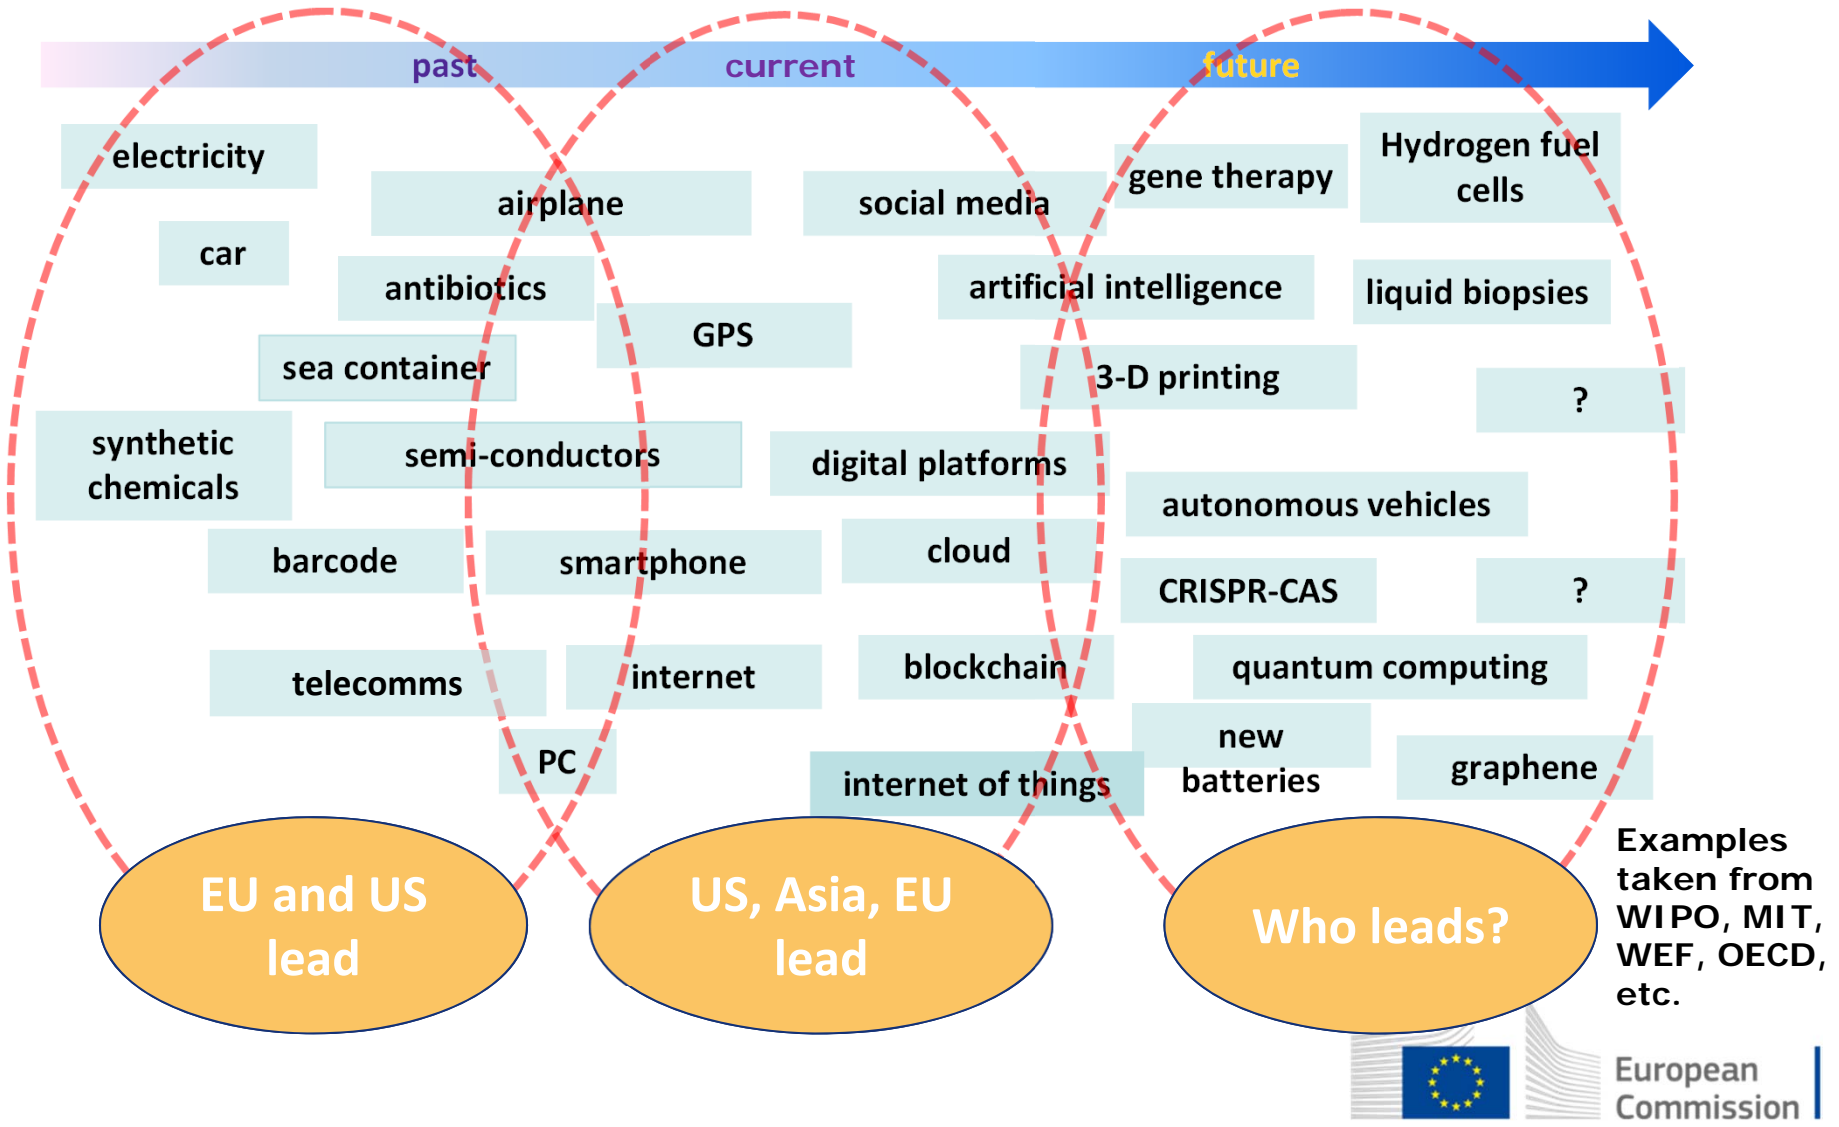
past current future

electricity

airplane

car

antibiotics

sea container

synthetic chemicals

semi-conductors

barcode

telecomms

PC

GPS

smartphone

internet

social media

artificial intelligence

3-D printing

digital platforms

cloud

blockchain

internet of things

gene therapy

Hydrogen fuel cells

liquid biopsies

?

autonomous vehicles

CRISPR-CAS

?

quantum computing

new batteries

graphene

EU and US lead

US, Asia, EU lead

Who leads?

Examples taken from WIPO, MIT, WEF, OECD, etc.

European Commission